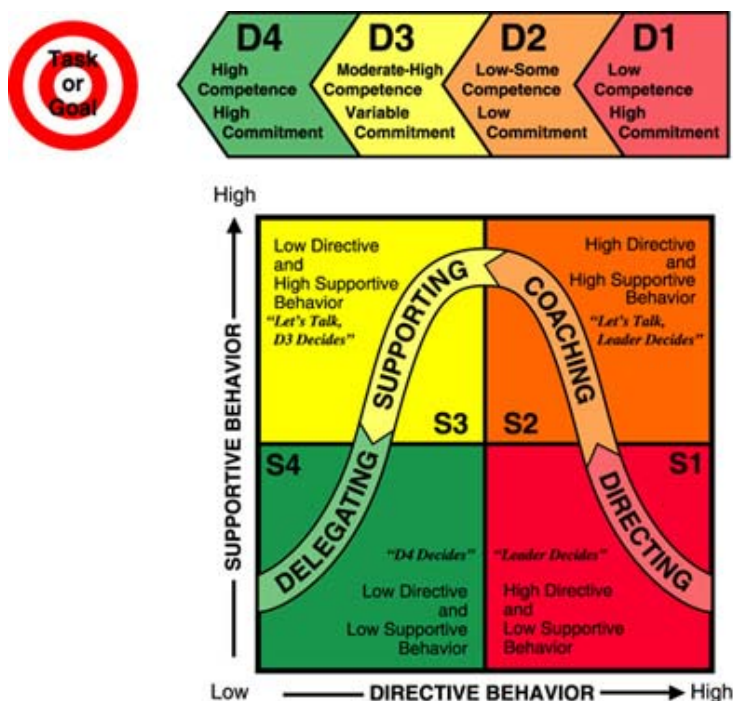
Task or Goal

D4
High Competence
High Commitment

D3
Moderate-High Competence
Variable Commitment

D2
Low-Some Competence
Low Commitment

D1
Low Competence
High Commitment

High

SUPPORTIVE BEHAVIOR

Low Directive and High Supportive Behavior
"Let's Talk, D3 Decides"

SUPPORTING

COACHING

High Directive and High Supportive Behavior
"Let's Talk, Leader Decides"

S3

S2

S4

S1

DELEGATING

DIRECTING

"D4 Decides"
Low Directive and Low Supportive Behavior

"Leader Decides"
High Directive and Low Supportive Behavior

Low

DIRECTIVE BEHAVIOR

High